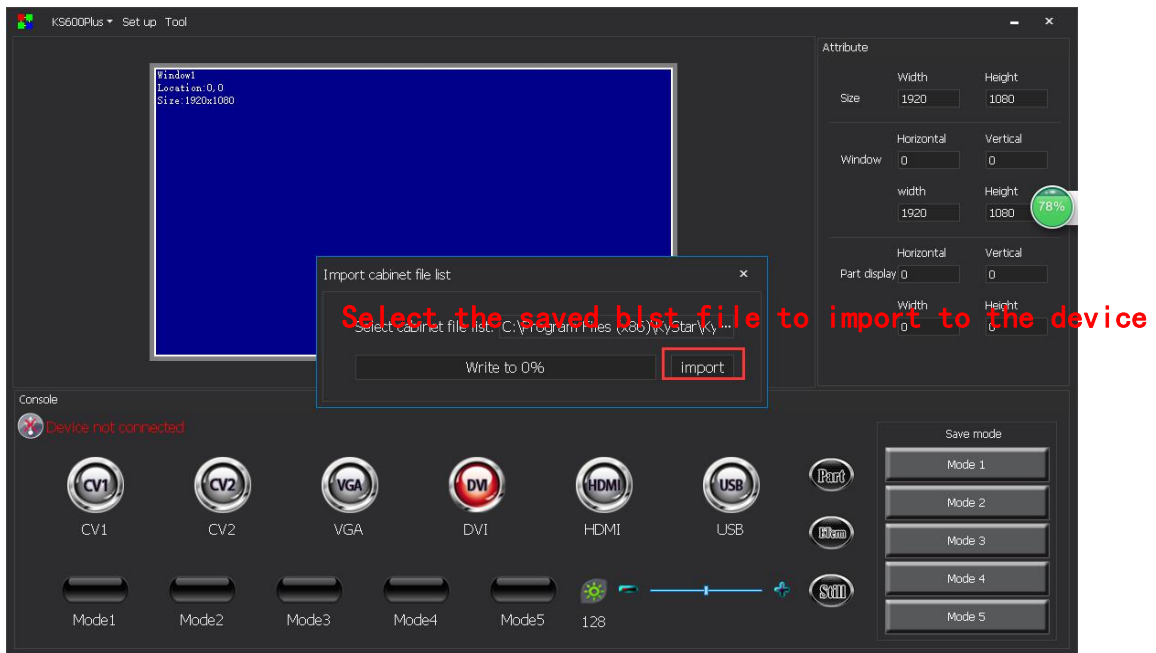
KS600Plus ▾ Set up Tool

Window1
Location:0,0
Size:1920x1080

Attribute

Size Width 1920 Height 1080

Window Horizontal 0 Vertical 0

width 1920 Height 1080

78%

Part display Horizontal 0 Vertical 0

Width 0 Height 0

Import cabinet file list ×

Select cabinet file list: C:\Program Files (x86)\KyStar\Ky...

Select the saved blst file to import to the device

Write to 0%

import

Console

Device not connected

CV1 CV1
CV2 CV2
VGA VGA
DVI DVI
HDMI HDMI
USB USB

Part
Elem
Still

Mode1 Mode2 Mode3 Mode4 Mode5

128

Save mode
Mode 1
Mode 2
Mode 3
Mode 4
Mode 5